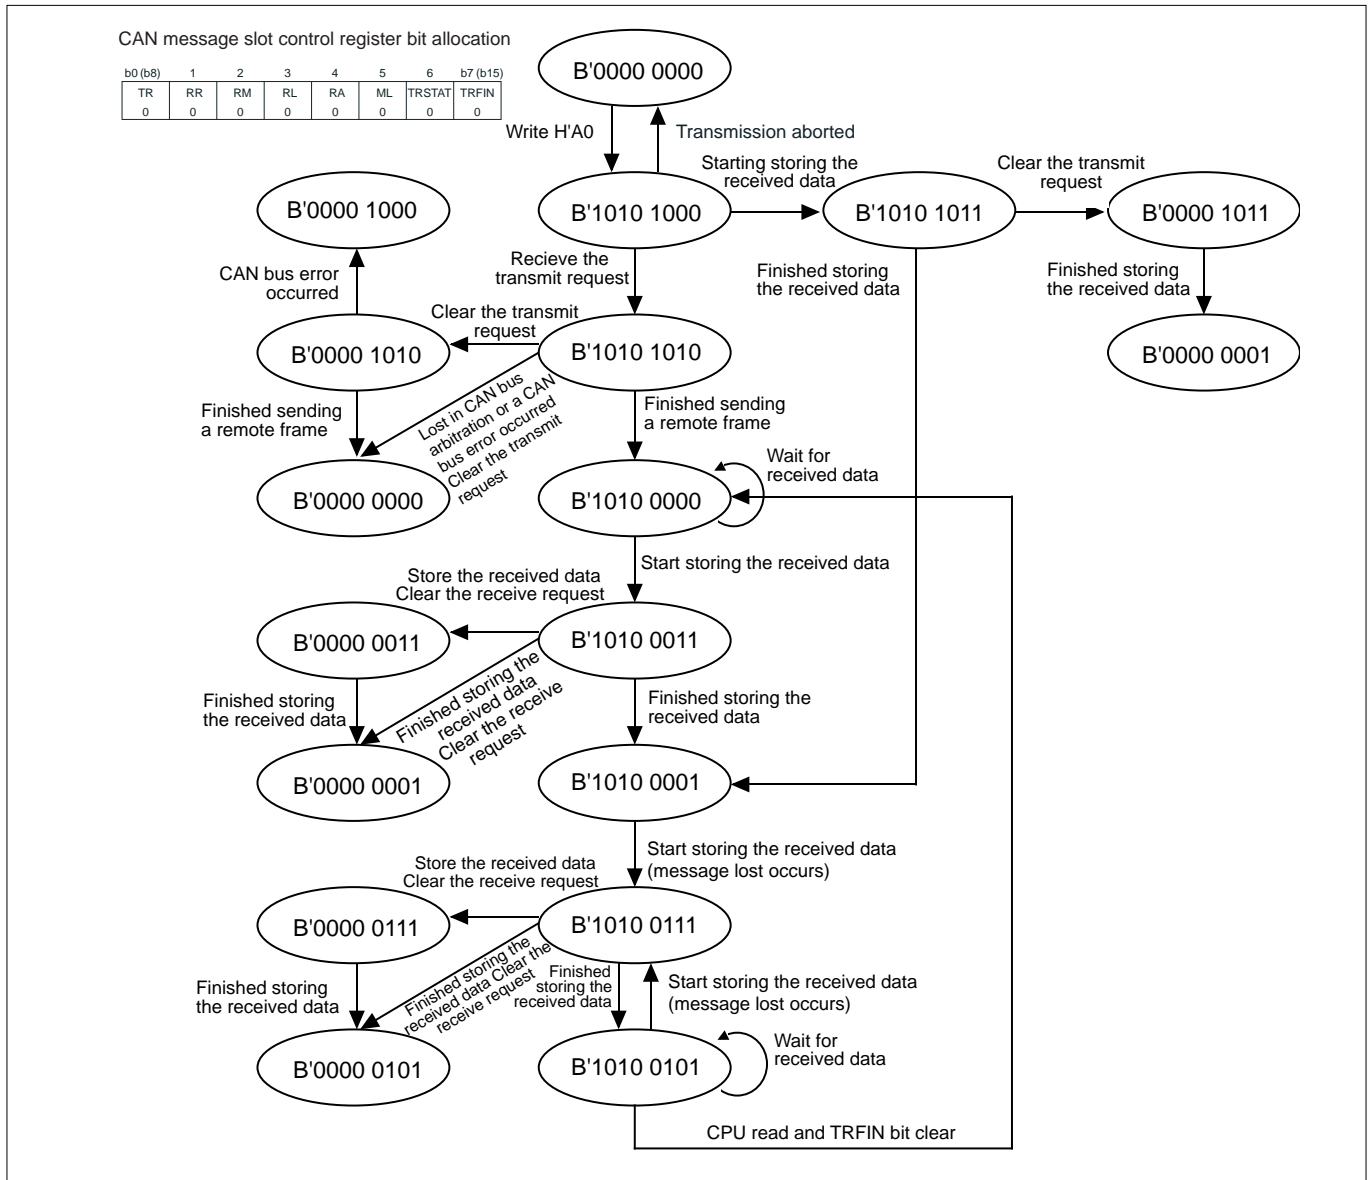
CAN message slot control register bit allocation

| b0 (b8) | 1 | 2 | 3 | 4 | 5 | 6 | b7 (b15) |
|---|---|---|---|---|---|---|---|
| TR | RR | RM | RL | RA | ML | TRSTAT | TRFIN |
| 0 | 0 | 0 | 0 | 0 | 0 | 0 | 0 |

B'0000 0000

Write H'A0

Transmission aborted

B'1010 1000

Starting storing the received data

B'1010 1011

Clear the transmit request

B'0000 1011

Finished storing the received data

B'0000 0001

Finished storing the received data

B'0000 1000

CAN bus error occurred

Recieve the transmit request

Clear the transmit request

B'0000 1010

B'1010 1010

Lost in CAN bus arbitration or a CAN bus error occurred Clear the transmit request

Finished sending a remote frame

Finished sending a remote frame

B'0000 0000

Wait for received data

B'1010 0000

Start storing the received data

Store the received data Clear the receive request

B'0000 0011

B'1010 0011

Finished storing the received data

Finished storing the received data Clear the receive request

Finished storing the received data

B'0000 0001

B'1010 0001

Start storing the received data (message lost occurs)

Store the received data Clear the receive request

B'0000 0111

B'1010 0111

Finished storing the received data

Finished storing the received data Clear the receive request

Finished storing the received data

Start storing the received data (message lost occurs)

B'0000 0101

B'1010 0101

Wait for received data

CPU read and TRFIN bit clear